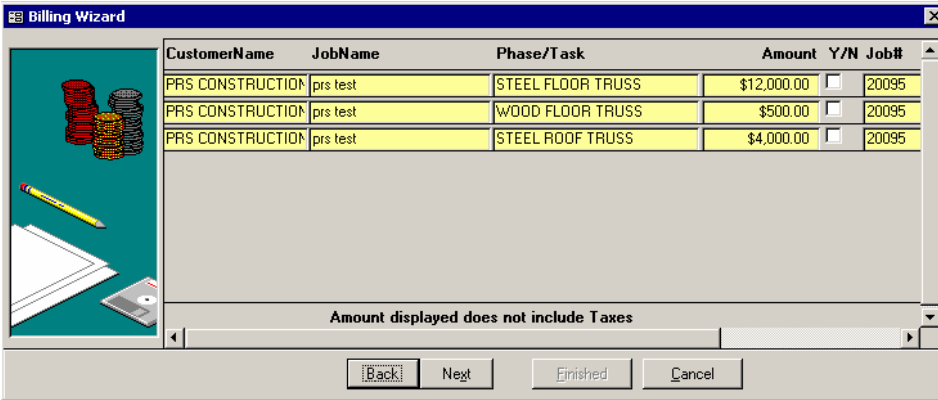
Billing Wizard

| CustomerName | JobName | Phase/Task | Amount | Y/N | Job# |
|---|---|---|---|---|---|
| PRS CONSTRUCTION | prs test | STEEL FLOOR TRUSS | $12,000.00 | | 20095 |
| PRS CONSTRUCTION | prs test | WOOD FLOOR TRUSS | $500.00 | | 20095 |
| PRS CONSTRUCTION | prs test | STEEL ROOF TRUSS | $4,000.00 | | 20095 |

Amount displayed does not include Taxes

Back Next Finished Cancel